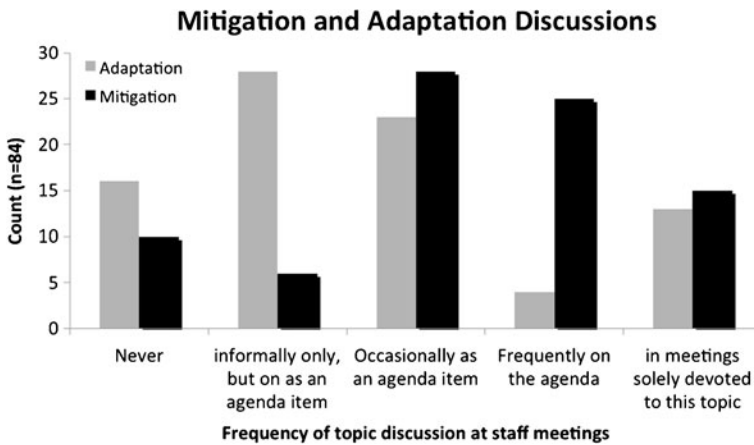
Mitigation and Adaptation Discussions

Adaptation
Mitigation

Count (n=84)

30
25
20
15
10
5
0

Never

informally only, but on as an agenda item

Occasionally as an agenda item

Frequently on the agenda

in meetings solely devoted to this topic

Frequency of topic discussion at staff meetings